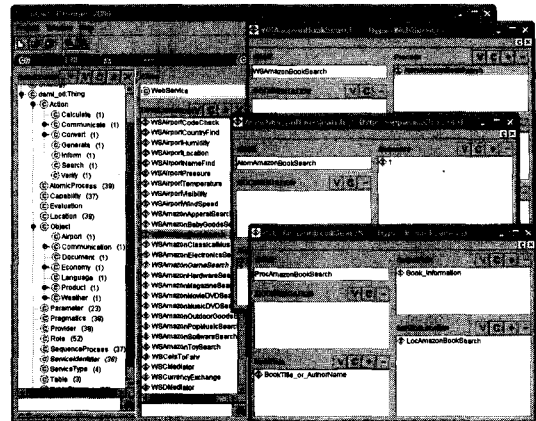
daml_oil:Thing
Action
Calculate (1)
Communicate (1)
Convert (1)
Generate (1)
Inform (1)
Search (1)
Verify (1)
AtomicProcess (39)
Capability (37)
Evaluation
Location (39)
Object
Airport (1)
Communication (1)
Document (1)
Economy (1)
Language (1)
Product (1)
Weather (1)
Parameter (23)
Pragmatics (39)
Provider (39)
Role (52)
SequenceProcess (37)
ServiceIdentifier (38)
ServiceType (4)
Table (3)

WebService
WSAirportCodeCheck
WSAirportCountryFind
WSAirportHumidity
WSAirportLocation
WSAirportNameFind
WSAirportPressure
WSAirportTemperature
WSAirportVisibility
WSAirportWindSpeed
WSAmazonApparelSearch
WSAmazonBabyGoodsSe
WSAmazonBookSearch
WSAmazonClassicalMusic
WSAmazonElectronicsSe
WSAmazonGameSearch
WSAmazonHardwareSea
WSAmazonMagazineSea
WSAmazonMovieDVDSea
WSAmazonMusicDVDSe
WSAmazonOutdoorGoods
WSAmazonPopMusicSearch
WSAmazonSoftwareSearch
WSAmazonToySearch
WSCelsToFahr
WSCMedistor
WSCurrencyExchange
WSDMedistor

WSAmazonBookSearch

AtomAmazonBookSearch
1

ProcAmazonBookSearch
Book_Information
LocAmazonBookSearch
BookTitle_or_AuthorName